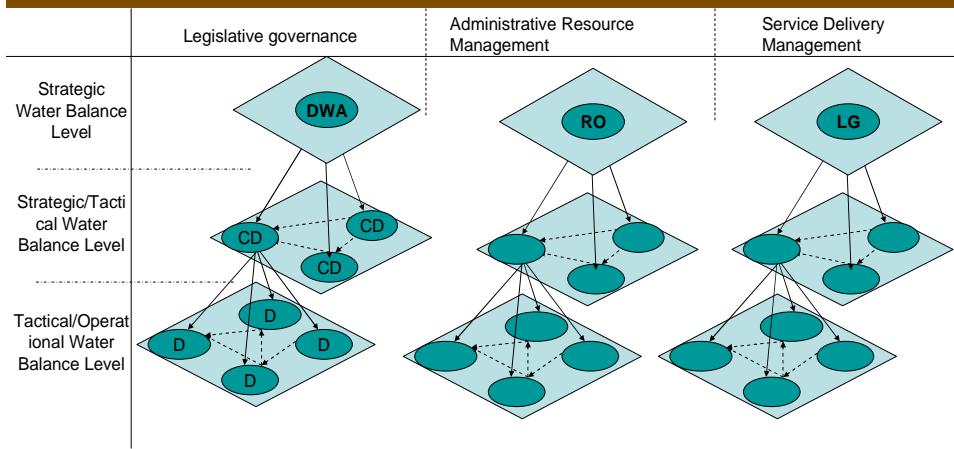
Legislative governance

Administrative Resource Management

Service Delivery Management

Strategic Water Balance Level

Strategic/Tactical Water Balance Level

Tactical/Operational Water Balance Level

DWA

RO

LG

CD

CD

CD

D

D

D

D